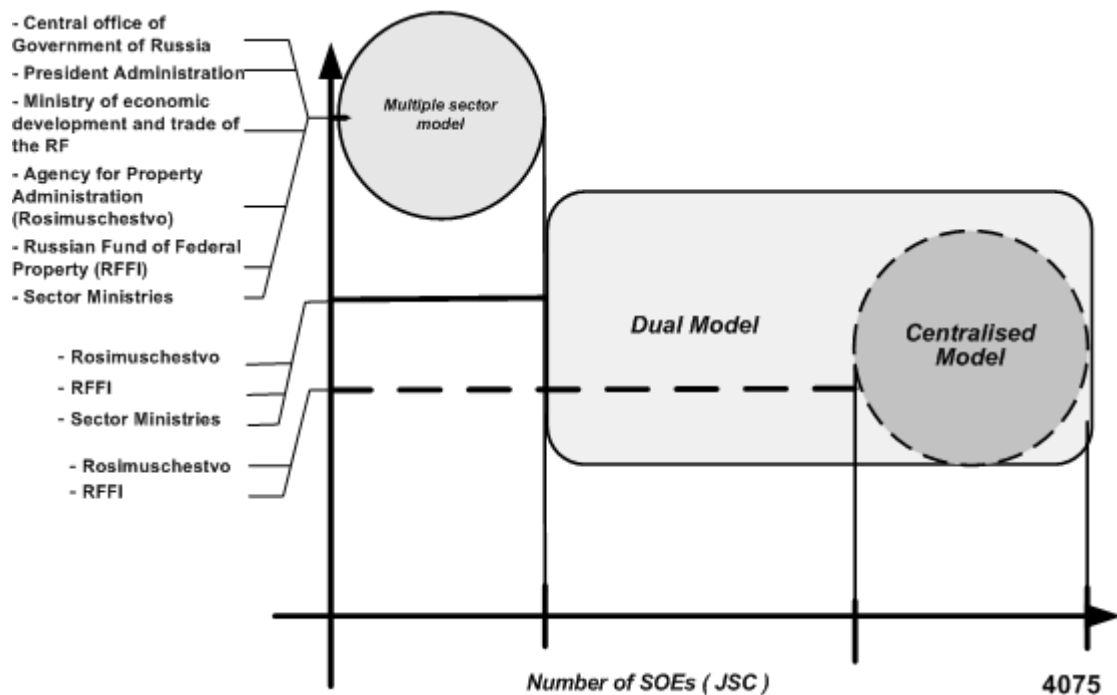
- Central office of Government of Russia
- President Administration
- Ministry of economic development and trade of the RF
- Agency for Property Administration (Rosimuschestvo)
- Russian Fund of Federal Property (RFFI)
- Sector Ministries

Multiple sector model

- Rosimuschestvo
- RFFI
- Sector Ministries

Dual Model

Centralised Model

- Rosimuschestvo
- RFFI

Number of SOEs ( JSC )

4075